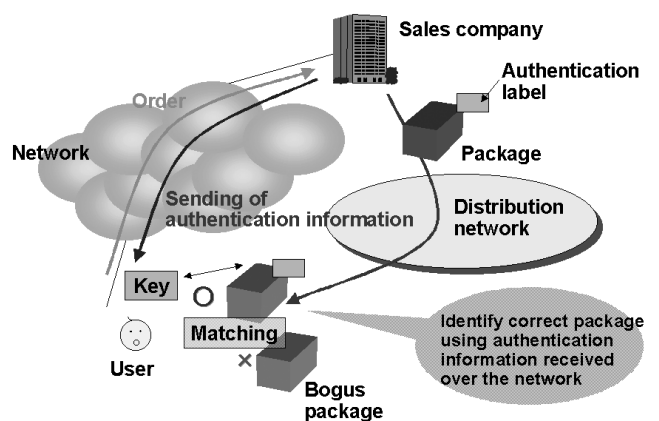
Sales company

Authentication label

Order

Network

Package

Sending of authentication information

Distribution network

Key

O

Matching

×

User

Bogus package

Identify correct package using authentication information received over the network